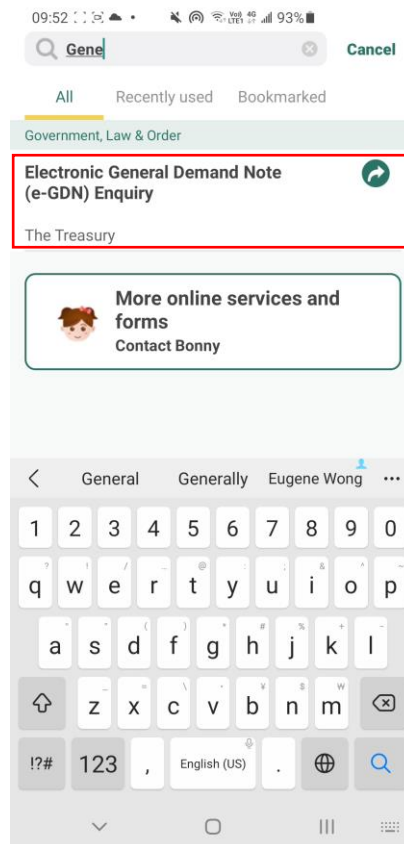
09:52 93%

Gene

Cancel

All Recently used Bookmarked

Government, Law & Order

Electronic General Demand Note (e-GDN) Enquiry

The Treasury

More online services and forms
Contact Bonny

General Generally Eugene Wong

1 2 3 4 5 6 7 8 9 0
q w e r t y u i o p
a s d f g h j k l
z x c v b n m
!?# 123 , English (US) .